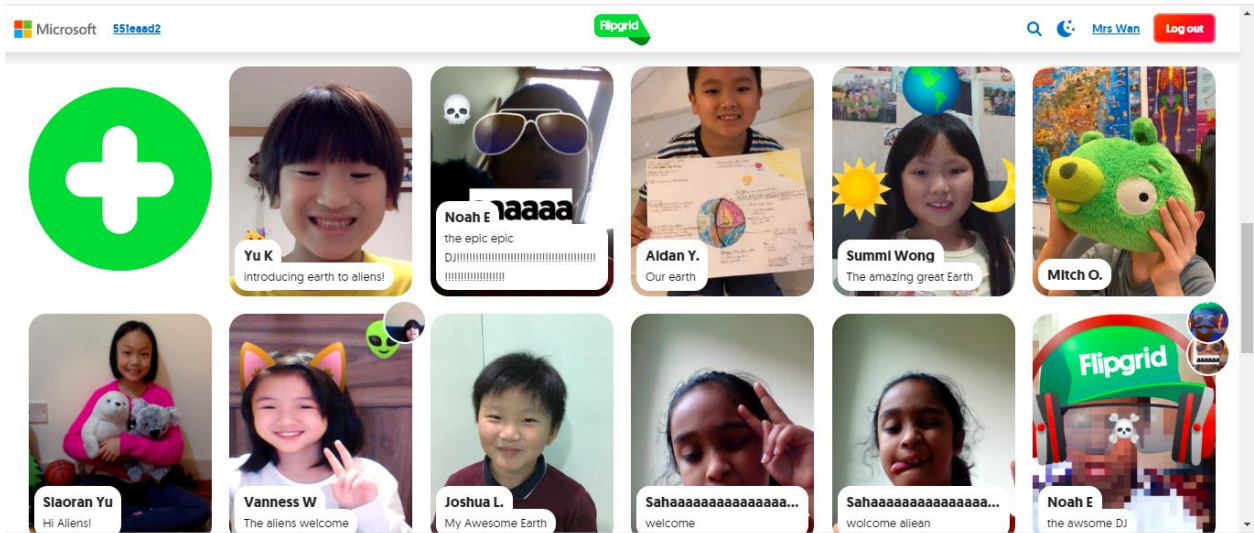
Microsoft 551eaad2

Flipgrid

Mrs Wan Log out

Yu K
introducing earth to aliens!

aaaaa
Noah E
the epic epic DJ!!!!!!!!!!!!!!!!!!!!!!!!!!!!!!!!!!!!!!!!!!!!!!!!!!!!!!

Aidan Y.
Our earth

Summi Wong
The amazing great Earth

Mitch O.

Siaoran Yu
Hi Aliens!

Vanness W
The aliens welcome

Joshua L.
My Awesome Earth

Sahaaaaaaaaaaaaaaa...
welcome

Sahaaaaaaaaaaaaaaa...
wolcome aliean

Flipgrid
Noah E
the awsome DJ